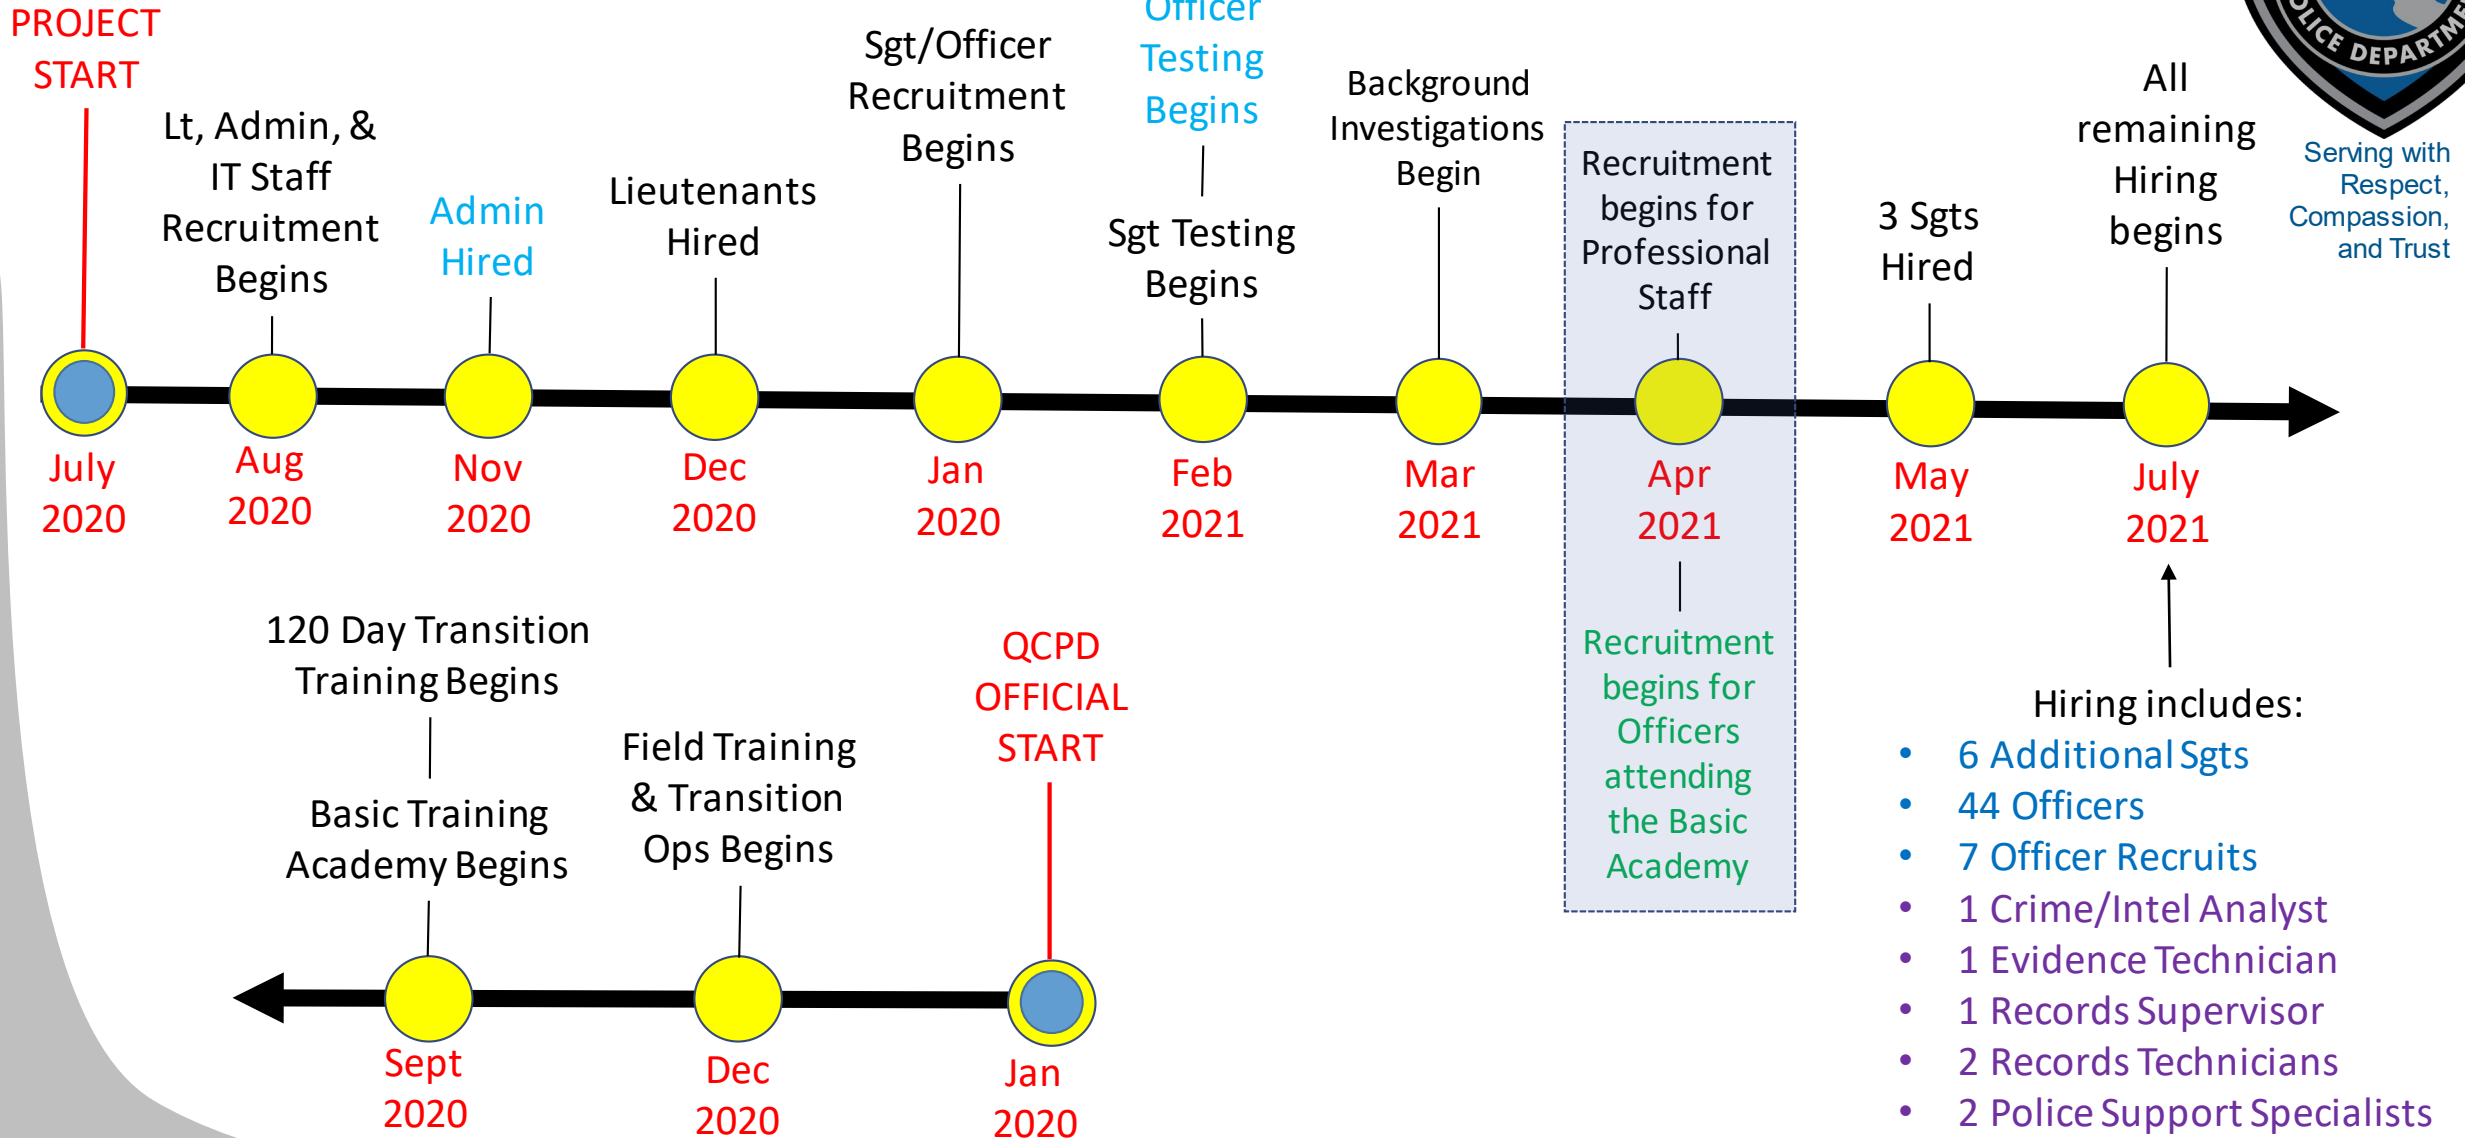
PROJECT START

Lt, Admin, & IT Staff Recruitment Begins

Admin Hired

Lieutenants Hired

Sgt/Officer Recruitment Begins

Officer Testing Begins

Sgt Testing Begins

Background Investigations Begin

Recruitment begins for Professional Staff

3 Sgts Hired

All remaining Hiring begins

POLICE DEPARTMENT

Serving with Respect, Compassion, and Trust

July 2020

Aug 2020

Nov 2020

Dec 2020

Jan 2020

Feb 2021

Mar 2021

Apr 2021

May 2021

July 2021

Recruitment begins for Officers attending the Basic Academy

Hiring includes:
• 6 Additional Sgts
• 44 Officers
• 7 Officer Recruits
• 1 Crime/Intel Analyst
• 1 Evidence Technician
• 1 Records Supervisor
• 2 Records Technicians
• 2 Police Support Specialists

120 Day Transition Training Begins

Basic Training Academy Begins

Field Training & Transition Ops Begins

QCPD OFFICIAL START

Sept 2020

Dec 2020

Jan 2020